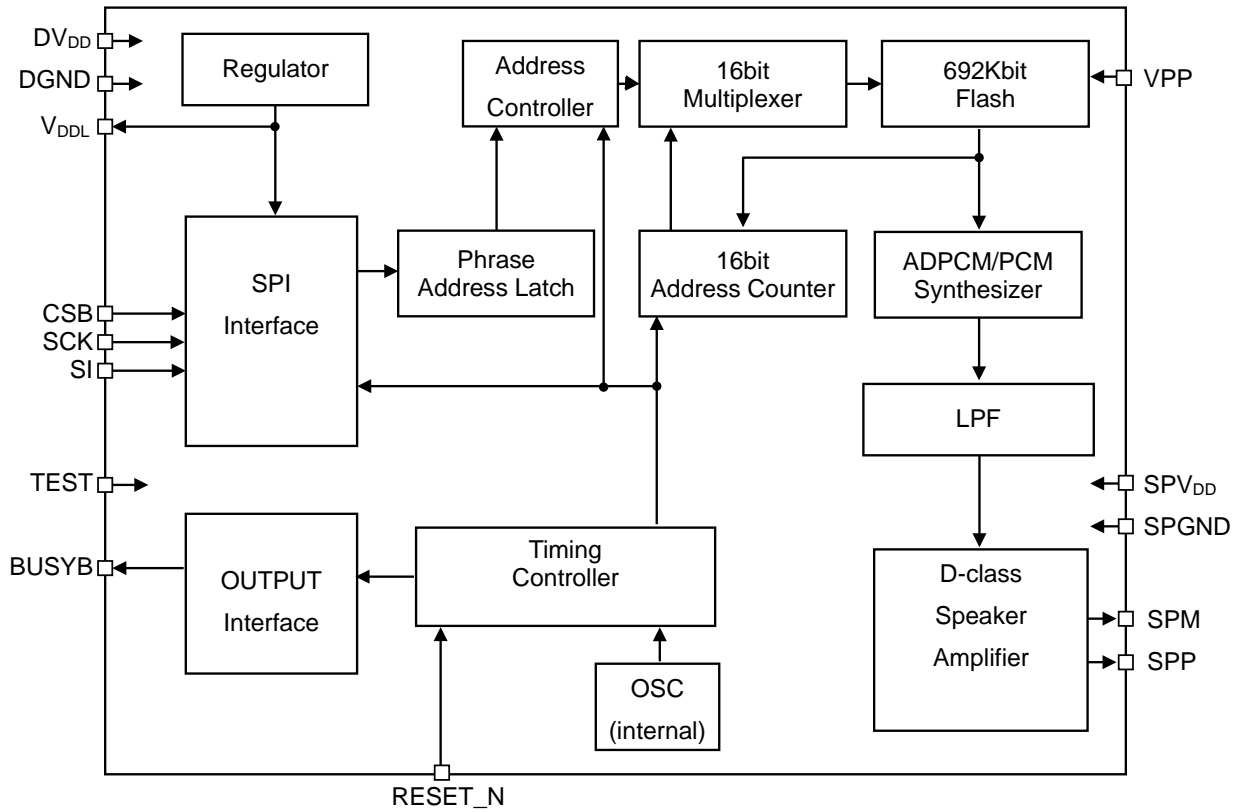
$DV_{DD}$
DGND
$V_{DDL}$
Regulator
Address Controller
16bit Multiplexer
692Kbit Flash
VPP
SPI Interface
Phrase Address Latch
16bit Address Counter
ADPCM/PCM Synthesizer
CSB
SCK
SI
LPF
TEST
$SPV_{DD}$
SPGND
BUSYB
OUTPUT Interface
Timing Controller
D-class Speaker Amplifier
SPM
SPP
OSC (internal)
RESET_N